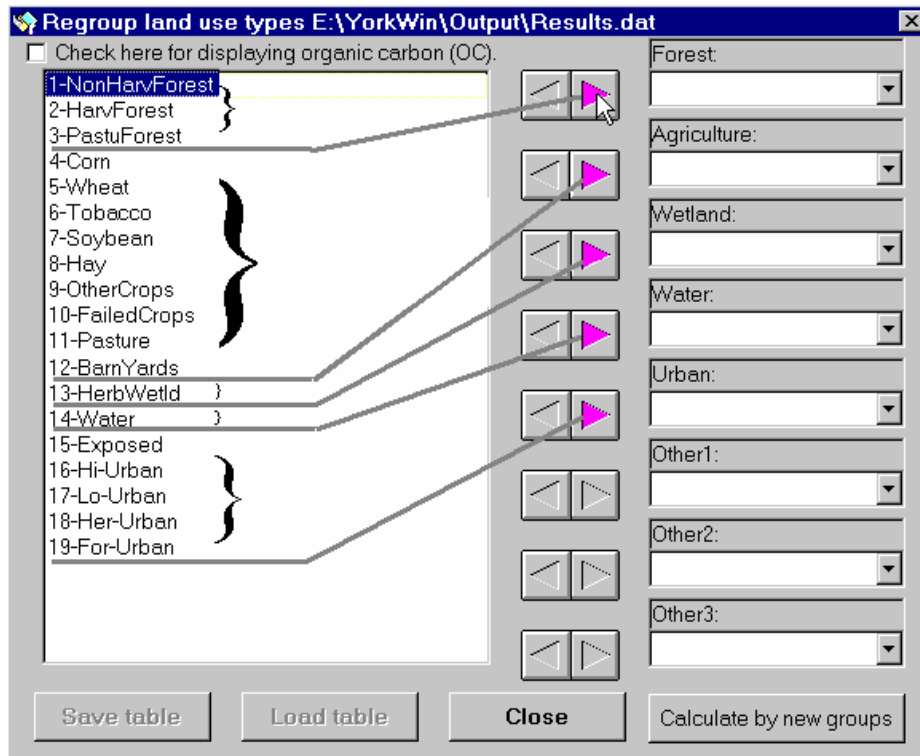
Regroup land use types E:\YorkWin\Output\Results.dat

Check here for displaying organic carbon (OC).

1-NonHarvForest
2-HarvForest
3-PastuForest
4-Corn
5-Wheat
6-Tobacco
7-Soybean
8-Hay
9-OtherCrops
10-FailedCrops
11-Pasture
12-BarnYards
13-HerbWetld
14-Water
15-Exposed
16-Hi-Urban
17-Lo-Urban
18-Her-Urban
19-For-Urban

Forest:
Agriculture:
Wetland:
Water:
Urban:
Other1:
Other2:
Other3:

Save table
Load table
Close
Calculate by new groups